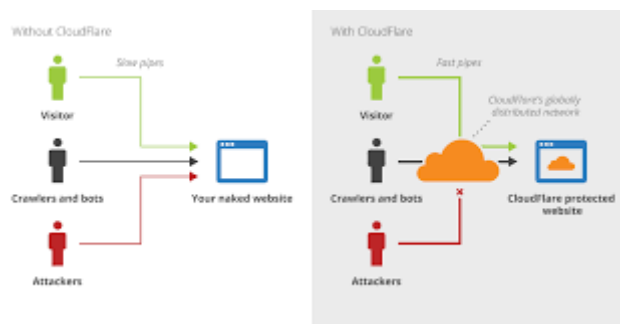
Without CloudFlare

Slow pipes

Visitor

Crawlers and bots

Attackers

Your naked website

With CloudFlare

Fast pipes

CloudFlare's globally distributed network

Visitor

Crawlers and bots

Attackers

CloudFlare protected website